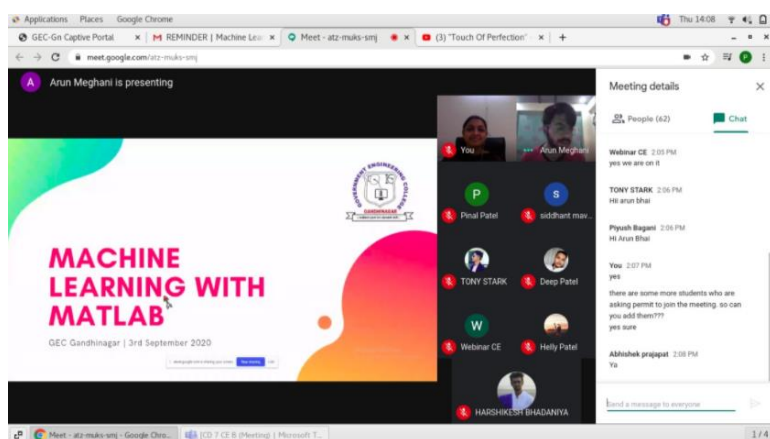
Applications Places Google Chrome
Thu 14:08
GEC-Gn Captive Portal ×
REMINDER | Machine Lea ×
Meet - atz-muks-smj ×
(3) "Touch Of Perfection" ×
meet.google.com/atz-muks-smj
A Arun Meghani is presenting

MACHINE LEARNING WITH MATLAB
GEC Gandhinagar | 3rd September 2020

GOVERNMENT ENGINEERING COLLEGE GANDHINAGAR

You
Arun Meghani
P Pinal Patel
S siddhant mav...
TONY STARK
Deep Patel
W Webinar CE
Helly Patel
HARSHIKESH BHADANIYA

Meeting details
People (62)
Chat

Webinar CE 2:05 PM
yes we are on it

TONY STARK 2:06 PM
Hii arun bhai

Piyush Bagani 2:06 PM
Hi Arun Bhai

You 2:07 PM
yes
there are some more students who are asking permit to join the meeting. so can you add them???
yes sure

Abhishek prajapat 2:08 PM
Ya

Send a message to everyone

Meet - atz-muks-smj - Google Chro...
[CD 7 CE B (Meeting) | Microsoft T...
1/4